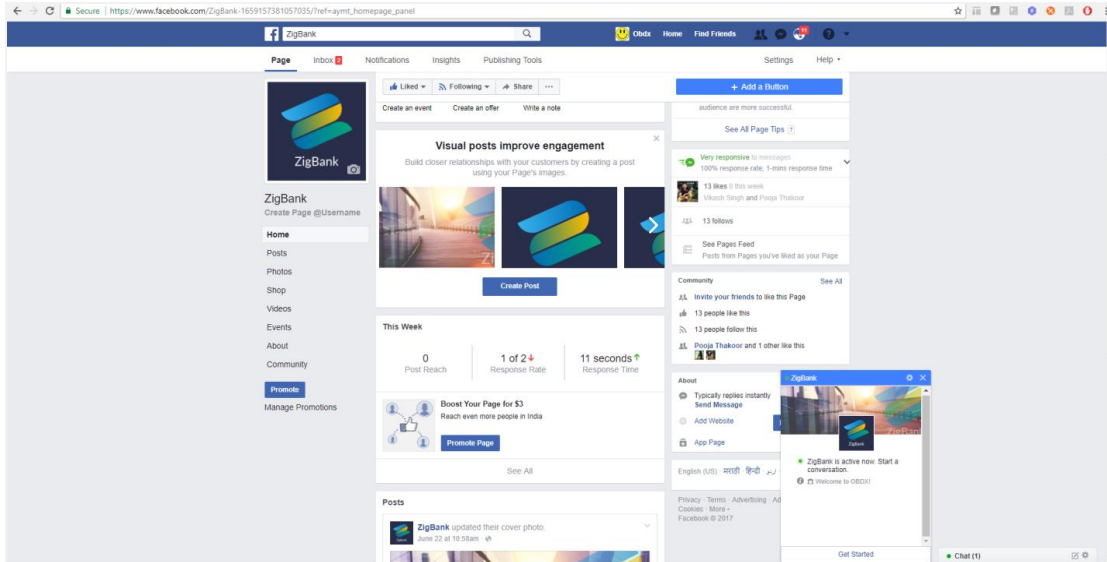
Secure | https://www.facebook.com/ZigBank-1659157381057035/?ref=aymt_homepage_panel

ZigBank

Obdx Home Find Friends 11

Page Inbox 3 Notifications Insights Publishing Tools Settings Help

Liked Following Share ···

Create an event Create an offer Write a note

Visual posts improve engagement

Build closer relationships with your customers by creating a post using your Page's images.

Create Post

This Week

| 0 | 1 of 2 | 11 seconds |
|---|---|---|
| Post Reach | Response Rate | Response Time |

Boost Your Page for $3

Reach even more people in India

Promote Page

See All

Posts

ZigBank updated their cover photo.

June 22 at 10:58am

ZigBank

ZigBank

Create Page @Username

Home

Posts

Photos

Shop

Videos

Events

About

Community

Promote

Manage Promotions

+ Add a Button

audience are more successful.

See All Page Tips

Very responsive to messages

100% response rate, 1-mins response time

13 likes 0 this week

Vikash Singh and Pooja Thakoor

13 follows

See Pages Feed

Posts from Pages you've liked as your Page

Community See All

Invite your friends to like this Page

13 people like this

13 people follow this

Pooja Thakoor and 1 other like this

About

Typically replies instantly

Send Message

Add Website

App Page

English (US) · मराठी · हिन्दी · اردو

Privacy · Terms · Advertising · Ad

Cookies · More

Facebook © 2017

ZigBank

ZigBank is active now. Start a conversation.

Welcome to OBDX!

Get Started

Chat (1)